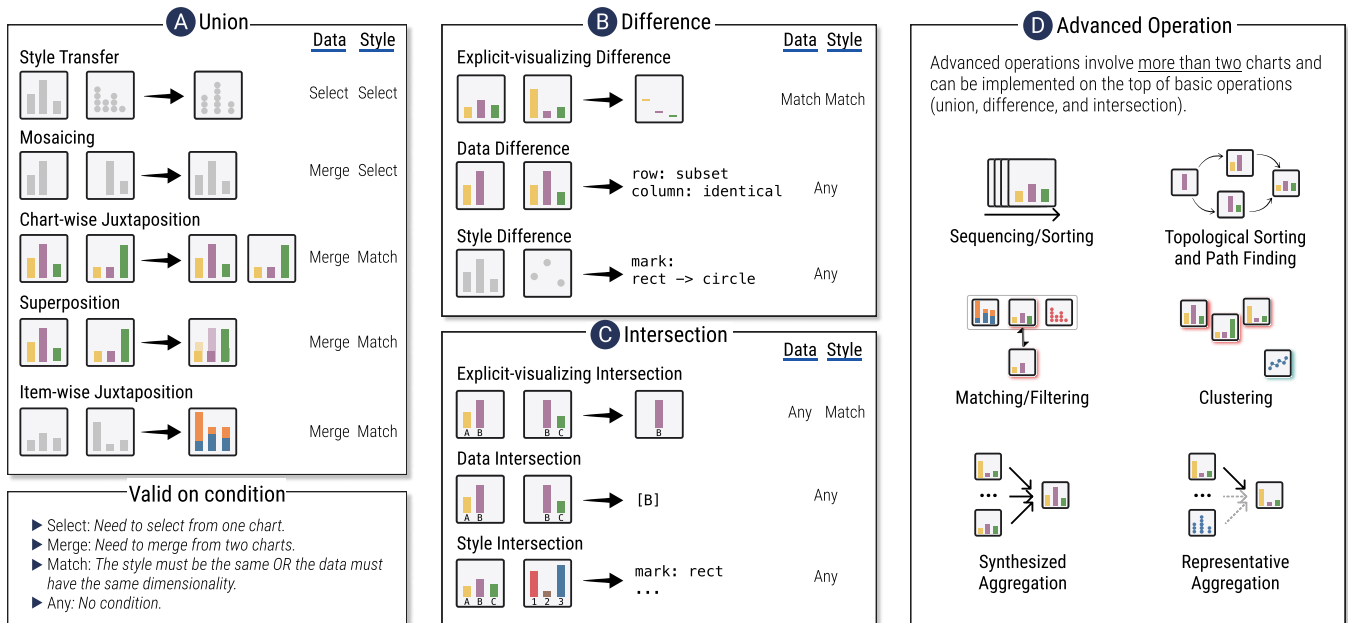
A Union

Data Style

Style Transfer

Select Select

Mosaicing

Merge Select

Chart-wise Juxtaposition

Merge Match

Superposition

Merge Match

Item-wise Juxtaposition

Merge Match

Valid on condition

▶ Select: *Need to select from one chart.*
▶ Merge: *Need to merge from two charts.*
▶ Match: *The style must be the same OR the data must have the same dimensionality.*
▶ Any: *No condition.*

B Difference

Data Style

Explicit-visualizing Difference

Match Match

Data Difference

row: subset
column: identical

Any

Style Difference

mark:
rect -> circle

Any

C Intersection

Data Style

Explicit-visualizing Intersection

A B

B C

B

Any Match

Data Intersection

A B

B C

[B]

Any

Style Intersection

A B C

1 2 3

mark: rect
...

Any

D Advanced Operation

Advanced operations involve more than two charts and can be implemented on the top of basic operations (union, difference, and intersection).

Sequencing/Sorting

Topological Sorting and Path Finding

Matching/Filtering

Clustering

...

Synthesized Aggregation

...

Representative Aggregation